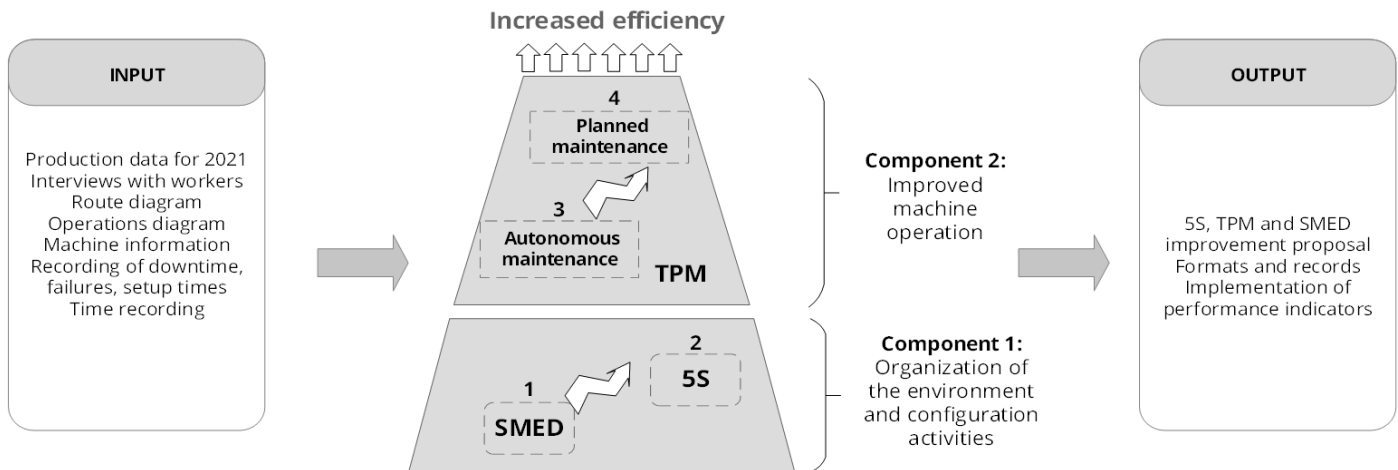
INPUT

Production data for 2021
Interviews with workers
Route diagram
Operations diagram
Machine information
Recording of downtime, failures, setup times
Time recording

Increased efficiency

4
Planned maintenance

3
Autonomous maintenance

TPM

2
5S

1
SMED

Component 2:
Improved machine operation

Component 1:
Organization of the environment and configuration activities

OUTPUT

5S, TPM and SMED improvement proposal
Formats and records
Implementation of performance indicators